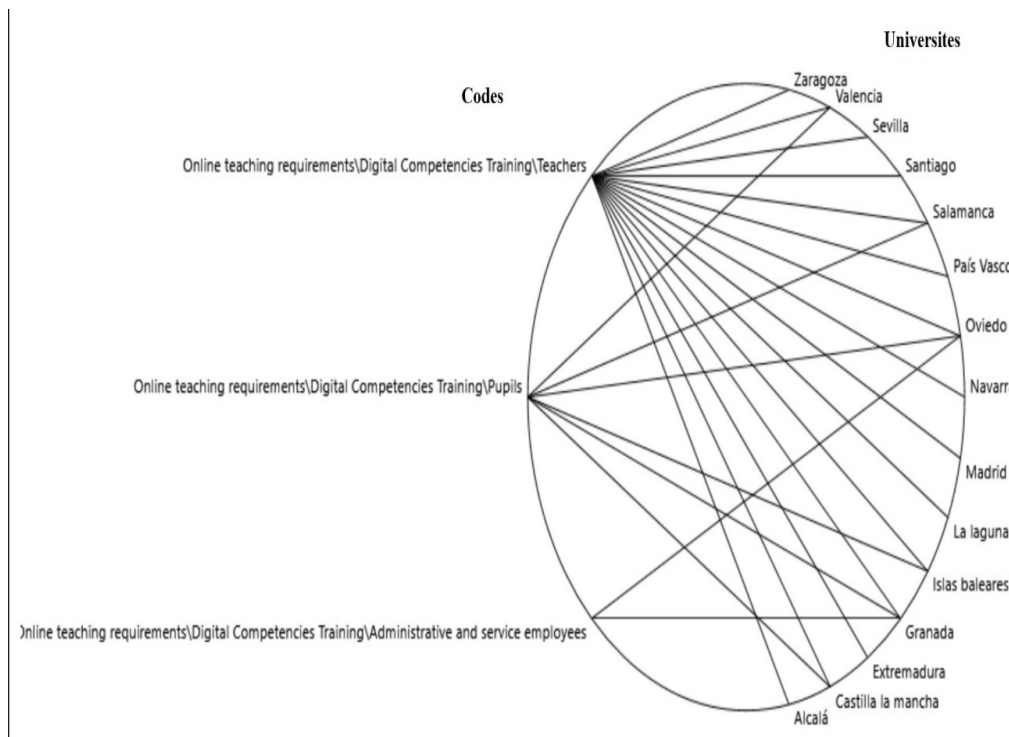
Universites

Codes

Zaragoza
Valencia
Sevilla
Santiago
Salamanca
País Vasco
Oviedo
Navarr
Madrid
La laguna
Islas baleares
Granada
Extremadura
Castilla la mancha
Alcalá

Online teaching requirements\Digital Competencies Training\Teachers

Online teaching requirements\Digital Competencies Training\Pupils

)nline teaching requirements\Digital Competencies Training\Administrative and service employees